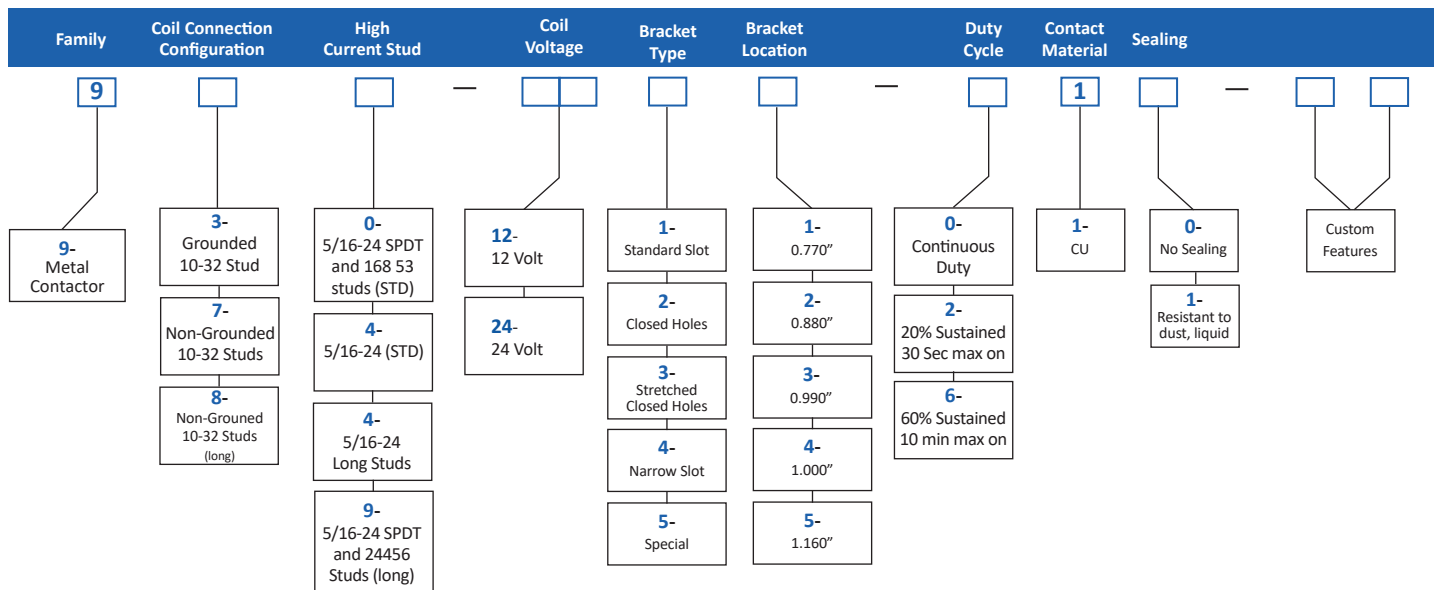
| Family | Coil Connection Configuration | High Current Stud | | Coil Voltage | Bracket Type | Bracket Location | | Duty Cycle | Contact Material | Sealing | | |
|---|---|---|---|---|---|---|---|---|---|---|---|---|
| 9 | | | — | | | | — | | 1 | | — | |

9- Metal Contactor

3- Grounded 10-32 Stud
7- Non-Grounded 10-32 Studs
8- Non-Grouned 10-32 Studs (long)

0- 5/16-24 SPDT and 168 53 studs (STD)
4- 5/16-24 (STD)
4- 5/16-24 Long Studs
9- 5/16-24 SPDT and 24456 Studs (long)

12- 12 Volt
24- 24 Volt

1- Standard Slot
2- Closed Holes
3- Stretched Closed Holes
4- Narrow Slot
5- Special

1- 0.770”
2- 0.880”
3- 0.990”
4- 1.000”
5- 1.160”

0- Continuous Duty
2- 20% Sustained 30 Sec max on
6- 60% Sustained 10 min max on

1- CU

0- No Sealing
1- Resistant to dust, liquid

Custom Features